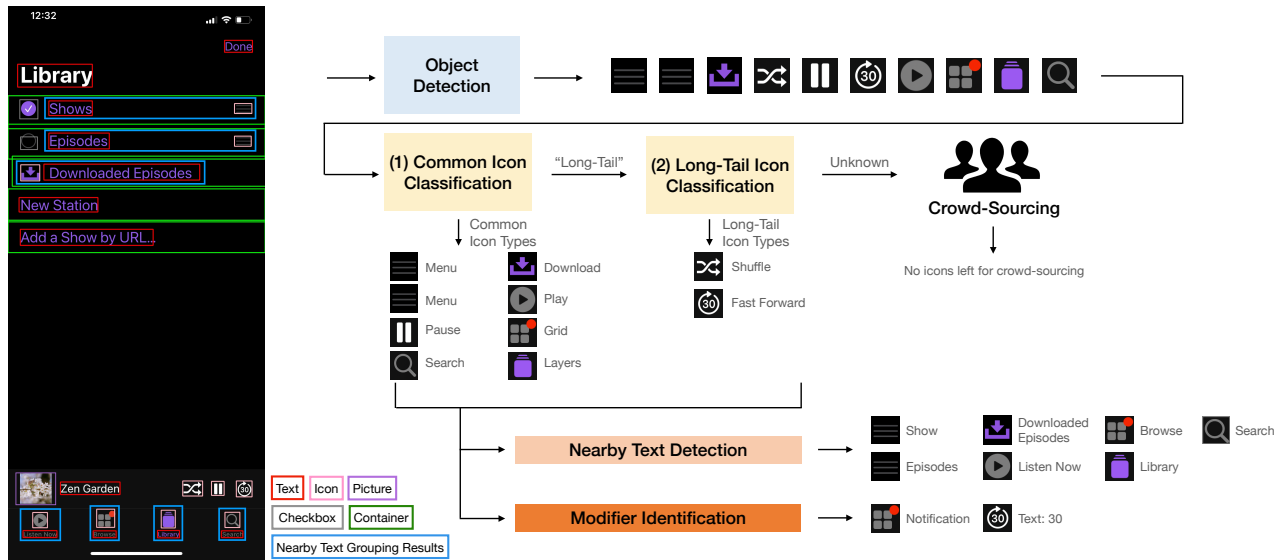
12:32

Done

Library

Shows

Episodes

Downloaded Episodes

New Station

Add a Show by URL...

Zen Garden

Listen Now Browse Library Search

Text Icon Picture

Checkbox Container

Nearby Text Grouping Results

Object Detection

(1) Common Icon Classification

"Long-Tail"

(2) Long-Tail Icon Classification

Unknown

Crowd-Sourcing

No icons left for crowd-sourcing

Common Icon Types

Menu

Download

Menu

Play

Pause

Grid

Search

Layers

Long-Tail Icon Types

Shuffle

30

Fast Forward

Nearby Text Detection

Show

Downloaded Episodes

Browse

Search

Episodes

Listen Now

Library

Modifier Identification

Notification

30

Text: 30